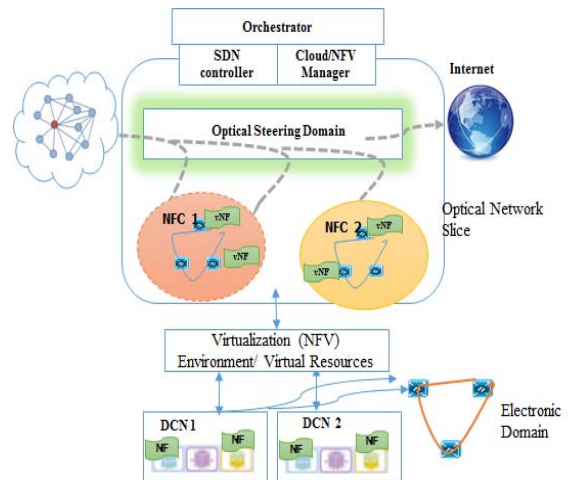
Orchestrator

SDN controller

Cloud/NFV Manager

Internet

Optical Steering Domain

NFC 1

vNF

vNF

NFC 2

vNF

vNF

Optical Network Slice

Virtualization (NFV) Environment/ Virtual Resources

DCN 1

NF

NF

DCN 2

NF

NF

Electronic Domain